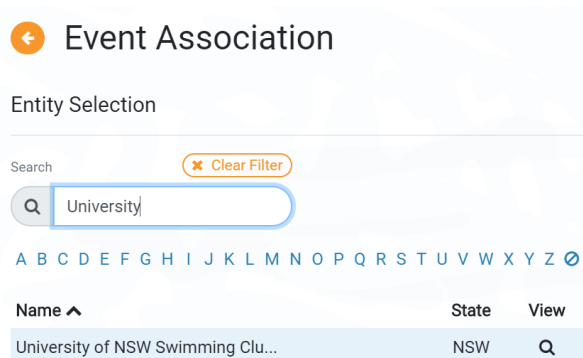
Event Association

Entity Selection

Search

Clear Filter

University

A B C D E F G H I J K L M N O P Q R S T U V W X Y Z

| Name | State | View |
|---|---|---|
| University of NSW Swimming Clu... | NSW | |